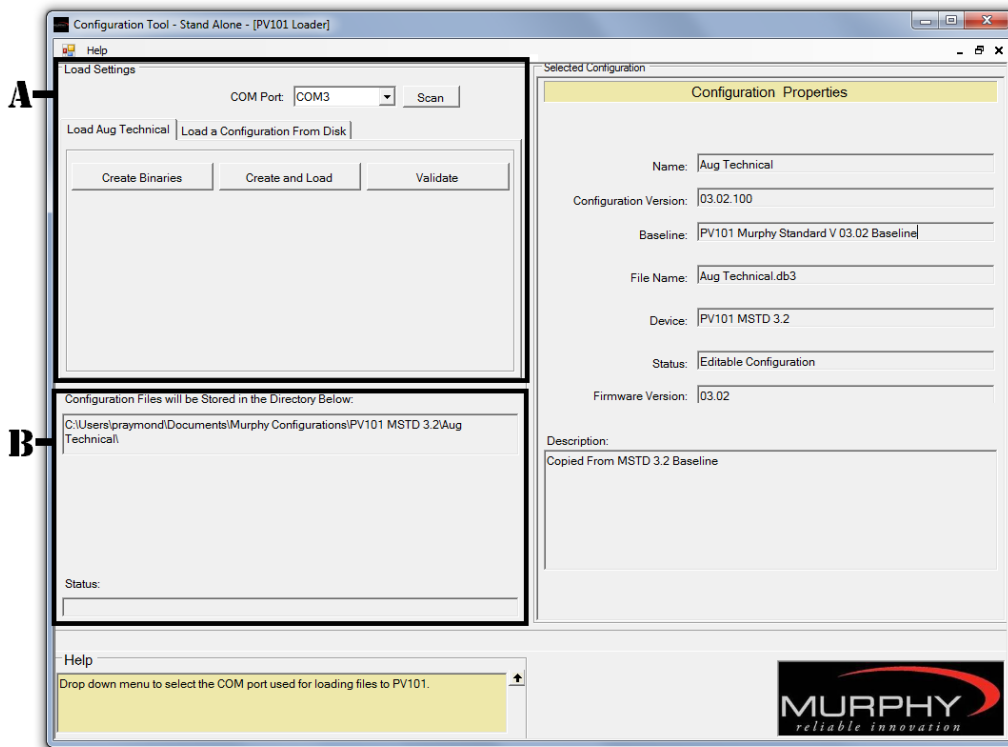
Configuration Tool - Stand Alone - [PV101 Loader]

Help

A

Load Settings

COM Port: COM3

Scan

Load Aug Technical

Load a Configuration From Disk

Create Binaries

Create and Load

Validate

B

Configuration Files will be Stored in the Directory Below:

C:\Users\praymond\Documents\Murphy Configurations\PV101 MSTD 3.2\Aug Technical\

Status:

Selected Configuration

Configuration Properties

Name: Aug Technical

Configuration Version: 03.02.100

Baseline: PV101 Murphy Standard V 03.02 Baseline

File Name: Aug Technical.db3

Device: PV101 MSTD 3.2

Status: Editable Configuration

Firmware Version: 03.02

Description:

Copied From MSTD 3.2 Baseline

Help

Drop down menu to select the COM port used for loading files to PV101.

MURPHY

reliable innovation